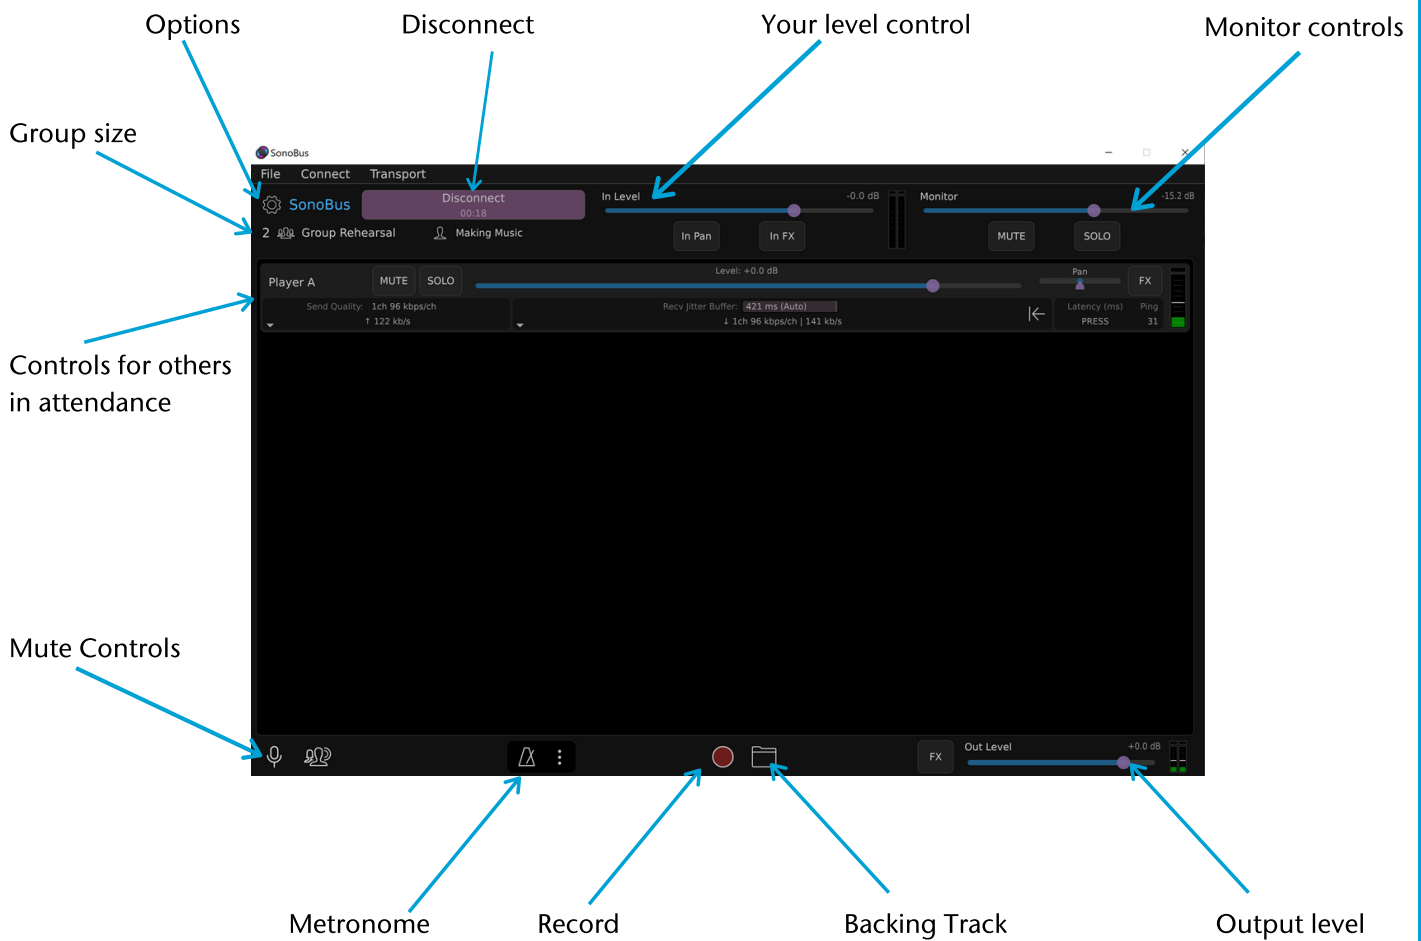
Options

Disconnect

Your level control

Monitor controls

Group size

SonoBus

File Connect Transport

SonoBus

Disconnect
00:18

In Level

-0.0 dB

Monitor

-15.2 dB

2 Group Rehearsal

Making Music

In Pan

In FX

MUTE

SOLO

Player A

MUTE

SOLO

Level: +0.0 dB

Pan

FX

Send Quality: 1ch 96 kbps/ch
↑ 122 kb/s

Recv Jitter Buffer: 421 ms (Auto)
↓ 1ch 96 kbps/ch | 141 kb/s

Latency (ms)
PRESS

Ping
31

Controls for others in attendance

Mute Controls

FX

Out Level

+0.0 dB

Metronome

Record

Backing Track

Output level